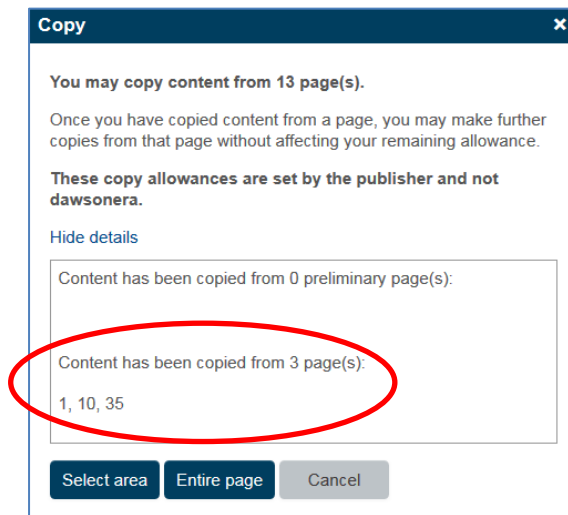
Copy

×

You may copy content from 13 page(s).

Once you have copied content from a page, you may make further copies from that page without affecting your remaining allowance.

These copy allowances are set by the publisher and not dawsonera.

Hide details

Content has been copied from 0 preliminary page(s):

Content has been copied from 3 page(s):

1, 10, 35

Select area

Entire page

Cancel